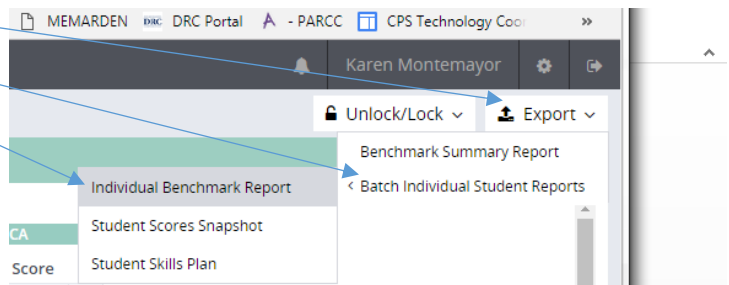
MEMARDEN DRC DRC Portal - PARCC CPS Technology Coor »

Karen Montemayor

Unlock/Lock

Export

Benchmark Summary Report

Batch Individual Student Reports

Individual Benchmark Report

Student Scores Snapshot

Student Skills Plan

CA

Score